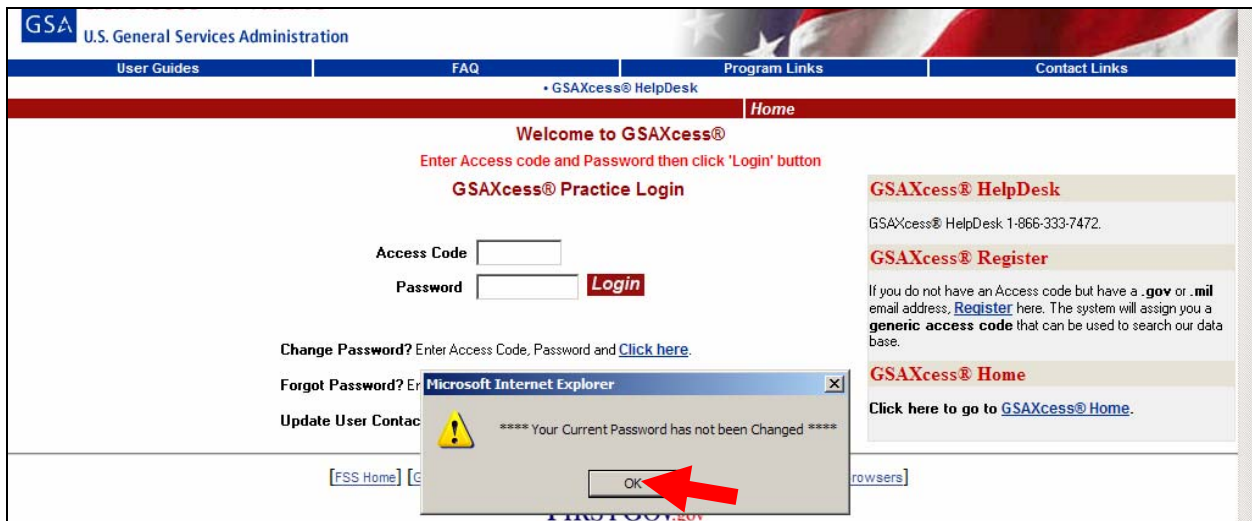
GSA U.S. General Services Administration

User Guides | FAQ | Program Links | Contact Links

• GSAXcess® HelpDesk

Home

Welcome to GSAXcess®

Enter Access code and Password then click 'Login' button

GSAXcess® Practice Login

Access Code

Password

Login

Change Password? Enter Access Code, Password and Click here.

Forgot Password? Er

Update User Contac

GSAXcess® HelpDesk

GSAXcess® HelpDesk 1-866-333-7472.

GSAXcess® Register

If you do not have an Access code but have a .gov or .mil email address, Register here. The system will assign you a generic access code that can be used to search our data base.

GSAXcess® Home

Click here to go to GSAXcess® Home.

Microsoft Internet Explorer

**** Your Current Password has not been Changed ****

OK

[FSS Home] [G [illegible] rowsers]

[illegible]